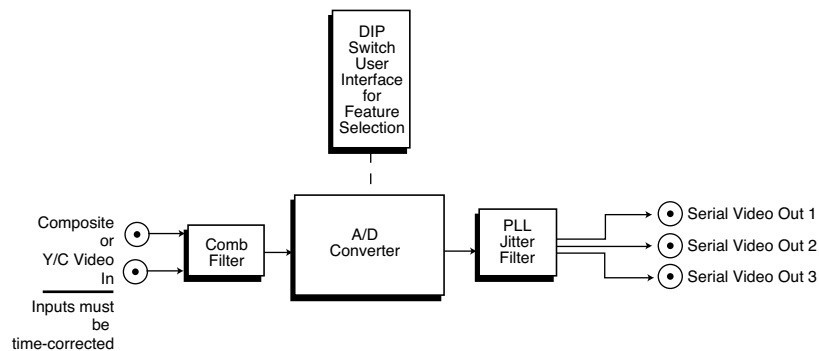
DIP Switch User Interface for Feature Selection

Composite or Y/C Video In

Inputs must be time-corrected

Comb Filter

A/D Converter

PLL Jitter Filter

Serial Video Out 1

Serial Video Out 2

Serial Video Out 3